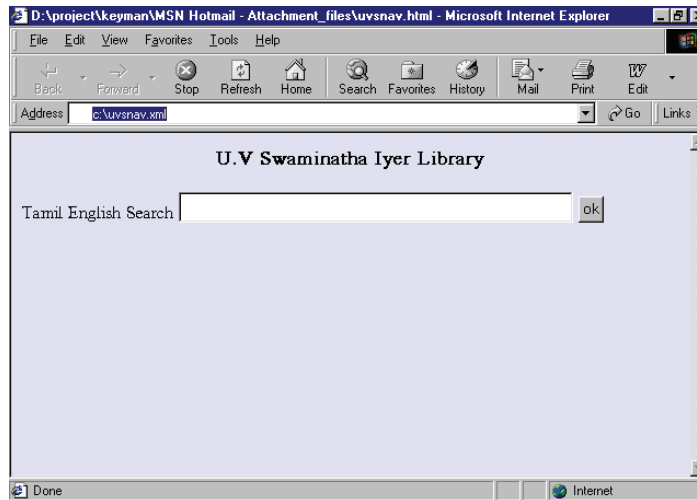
D:\project\keyman\MSN Hotmail - Attachment_files\uvsnav.html - Microsoft Internet Explorer

File Edit View Favorites Tools Help

Back Forward Stop Refresh Home Search Favorites History Mail Print Edit

Address c:\uvsnav.xml Go Links

U.V Swaminatha Iyer Library

Tamil English Search ok

Done Internet